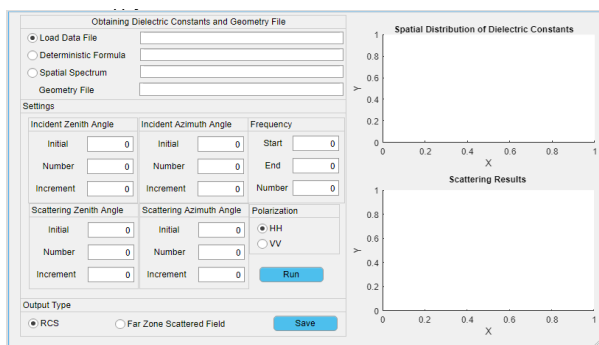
Obtaining Dielectric Constants and Geometry File

Load Data File

Deterministic Formula

Spatial Spectrum

Geometry File

Settings

Incident Zenith Angle

Initial 0

Number 0

Increment 0

Incident Azimuth Angle

Initial 0

Number 0

Increment 0

Frequency

Start 0

End 0

Number 0

Scattering Zenith Angle

Initial 0

Number 0

Increment 0

Scattering Azimuth Angle

Initial 0

Number 0

Increment 0

Polarization

HH

VV

Run

Output Type

RCS

Far Zone Scattered Field

Save

Spatial Distribution of Dielectric Constants

Y

1
0.8
0.6
0.4
0.2
0

0 0.2 0.4 0.6 0.8 1

X

Scattering Results

Y

1
0.8
0.6
0.4
0.2
0

0 0.2 0.4 0.6 0.8 1

X